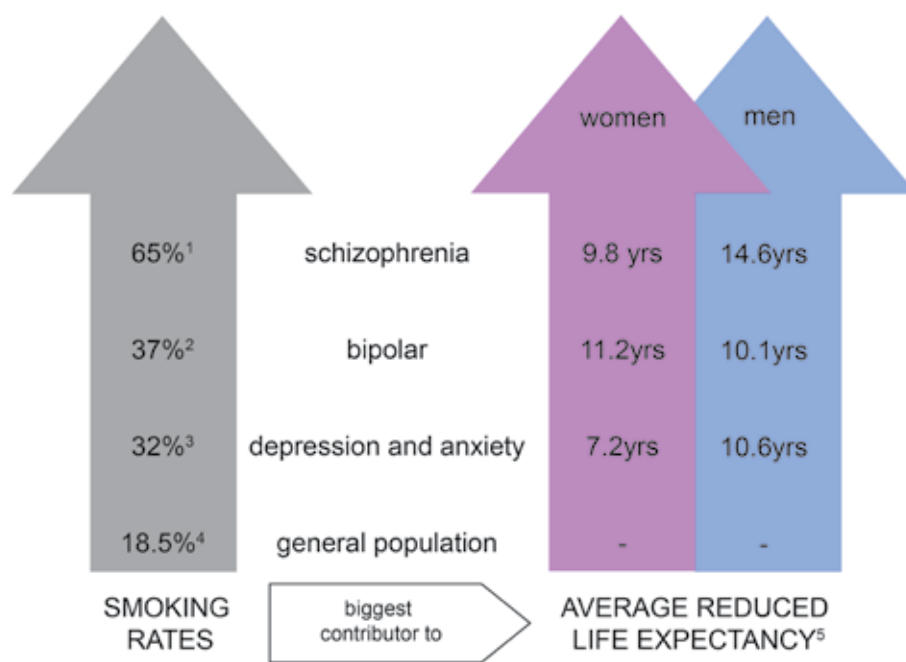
| | | women | men |
|---|---|---|---|
| 65%$^1$ | schizophrenia | 9.8 yrs | 14.6yrs |
| 37%$^2$ | bipolar | 11.2yrs | 10.1yrs |
| 32%$^3$ | depression and anxiety | 7.2yrs | 10.6yrs |
| 18.5%$^4$ | general population | - | - |

SMOKING RATES

biggest contributor to

AVERAGE REDUCED LIFE EXPECTANCY$^5$